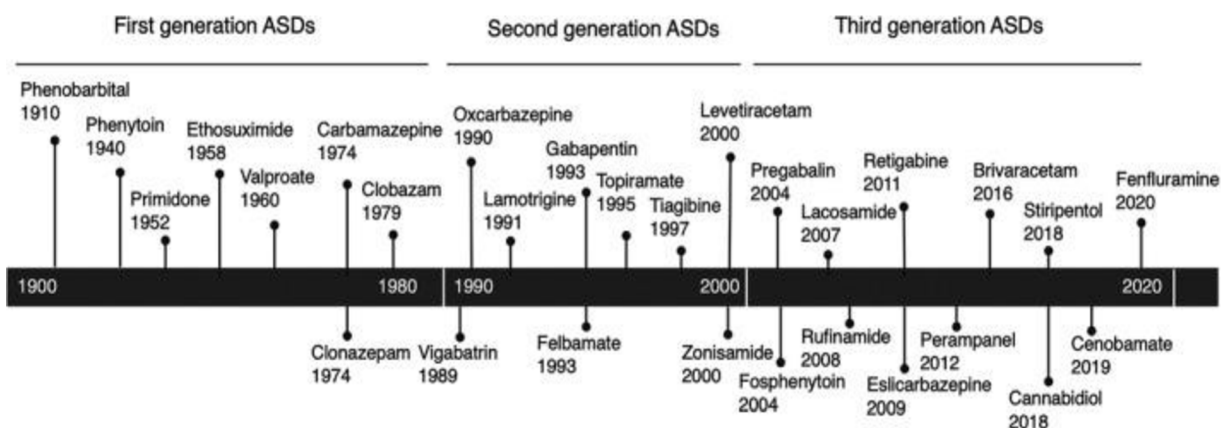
First generation ASDs

Second generation ASDs

Third generation ASDs

Phenobarbital
1910

Phenytoin
1940

Primidone
1952

Ethosuximide
1958

Valproate
1960

Carbamazepine
1974

Clobazam
1979

Oxcarbazepine
1990

Lamotrigine
1991

Gabapentin
1993

Topiramate
1995

Tiagibine
1997

Levetiracetam
2000

Pregabalin
2004

Lacosamide
2007

Retigabine
2011

Brivaracetam
2016

Stiripentol
2018

Fenfluramine
2020

1900

1980

1990

2000

2020

Clonazepam
1974

Vigabatrin
1989

Felbamate
1993

Zonisamide
2000

Fosphenytoin
2004

Rufinamide
2008

Eslicarbazepine
2009

Perampanel
2012

Cannabidiol
2018

Cenobamate
2019